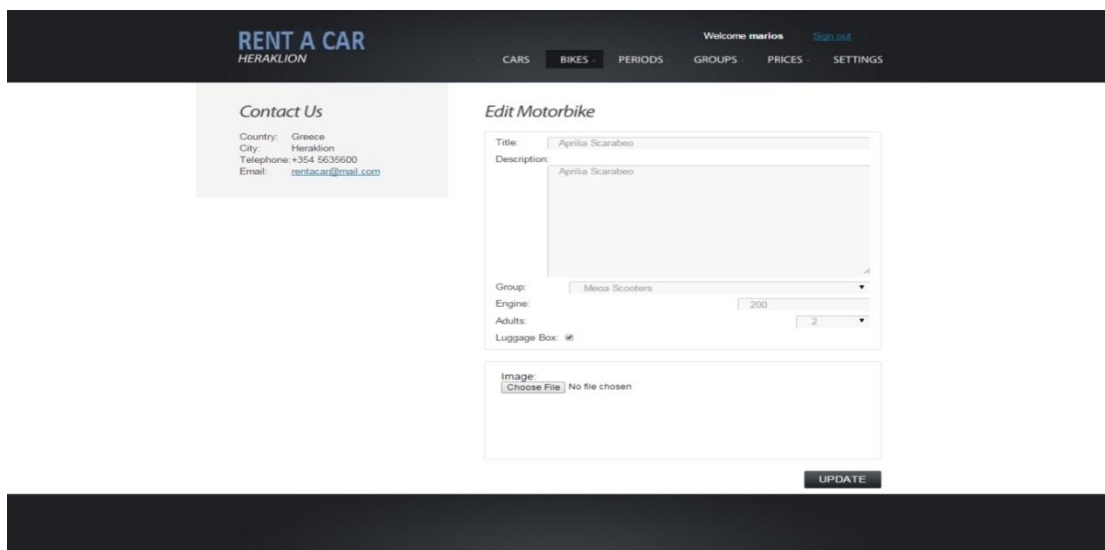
RENT A CAR
HERAKLION

Welcome marios Sign out

CARS BIKES PERIODS GROUPS PRICES SETTINGS

Contact Us

Country: Greece
City: Heraklion
Telephone: +354 5635600
Email: rentacar@mail.com

Edit Motorbike

Title: Aprilia Scarabeo
Description:
Aprilia Scarabeo

Group: Mega Scooters
Engine: 200
Adults: 2
Luggage Box:

Image:
Choose File No file chosen

UPDATE